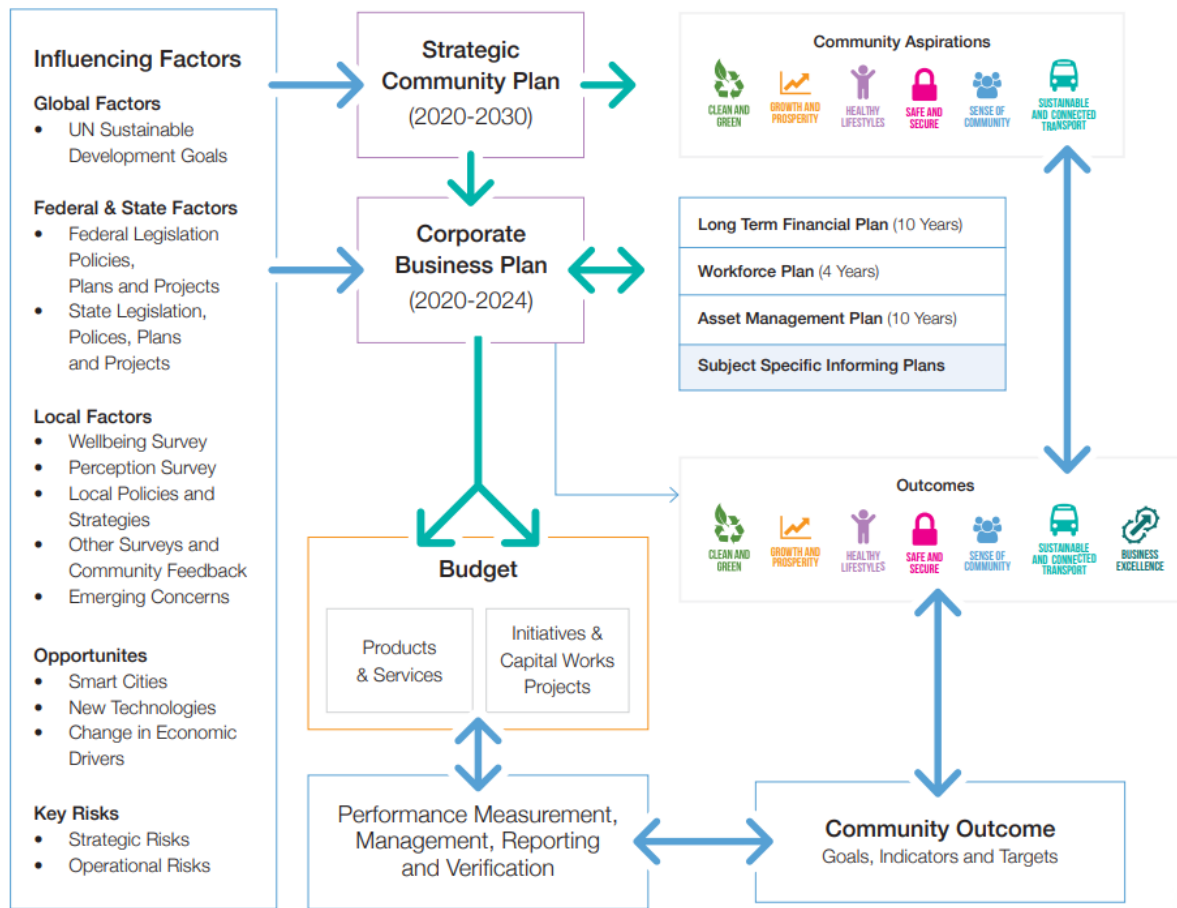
Influencing Factors

Global Factors
- UN Sustainable Development Goals

Federal & State Factors
- Federal Legislation Policies, Plans and Projects
- State Legislation, Polices, Plans and Projects

Local Factors
- Wellbeing Survey
- Perception Survey
- Local Policies and Strategies
- Other Surveys and Community Feedback
- Emerging Concerns

Opportunites
- Smart Cities
- New Technologies
- Change in Economic Drivers

Key Risks
- Strategic Risks
- Operational Risks

Strategic Community Plan
(2020-2030)

Community Aspirations
CLEAN AND GREEN
GROWTH AND PROSPERITY
HEALTHY LIFESTYLES
SAFE AND SECURE
SENSE OF COMMUNITY
SUSTAINABLE AND CONNECTED TRANSPORT

Corporate Business Plan
(2020-2024)

| Long Term Financial Plan (10 Years) |
|---|
| Workforce Plan (4 Years) |
| Asset Management Plan (10 Years) |
| Subject Specific Informing Plans |

Outcomes
CLEAN AND GREEN
GROWTH AND PROSPERITY
HEALTHY LIFESTYLES
SAFE AND SECURE
SENSE OF COMMUNITY
SUSTAINABLE AND CONNECTED TRANSPORT
BUSINESS EXCELLENCE

Budget
Products & Services
Initiatives & Capital Works Projects

Performance Measurement, Management, Reporting and Verification

Community Outcome
Goals, Indicators and Targets